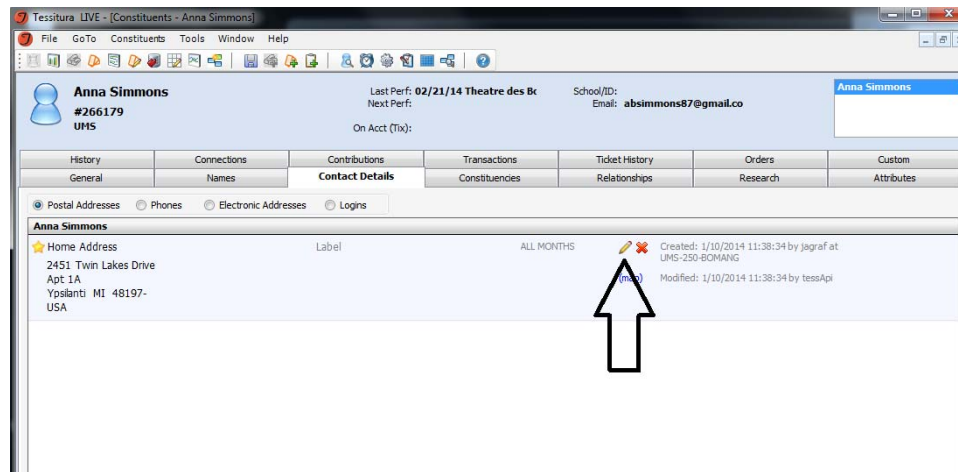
Tessitura LIVE - [Constituents - Anna Simmons]

File GoTo Constituents Tools Window Help

Anna Simmons
#266179
UMS

Last Perf: 02/21/14 Theatre des Bc
Next Perf:
On Acct (Tix):

School/ID:
Email: absimmons87@gmail.co

Anna Simmons

| History | Connections | Contributions | Transactions | Ticket History | Orders | Custom |
|---|---|---|---|---|---|---|
| General | Names | Contact Details | Constituencies | Relationships | Research | Attributes |

Postal Addresses Phones Electronic Addresses Logins

Anna Simmons

Home Address
2451 Twin Lakes Drive
Apt 1A
Ypsilanti MI 48197-
USA

Label

ALL MONTHS

(map)

Created: 1/10/2014 11:38:34 by jagraf at UMS-250-BOMANG
Modified: 1/10/2014 11:38:34 by tessApi